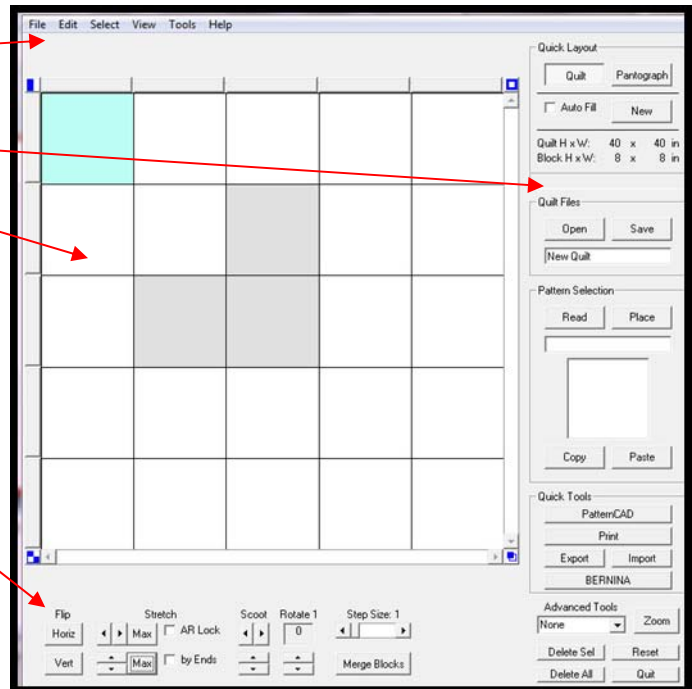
File Edit Select View Tools Help

Quick Layout
Quilt
Pantograph
Auto Fill
New
Quilt H x W: 40 x 40 in
Block H x W: 8 x 8 in

Quilt Files
Open
Save
New Quilt

Pattern Selection
Read
Place
Copy
Paste

Quick Tools
PatternCAD
Print
Export
Import
BERNINA

Flip
Horiz
Vert
Stretch
Max
AR Lock
Max
by Ends
Scoot
Rotate 1
0
Step Size: 1
Merge Blocks

Advanced Tools
None
Zoom
Delete Sel
Reset
Delete All
Quit